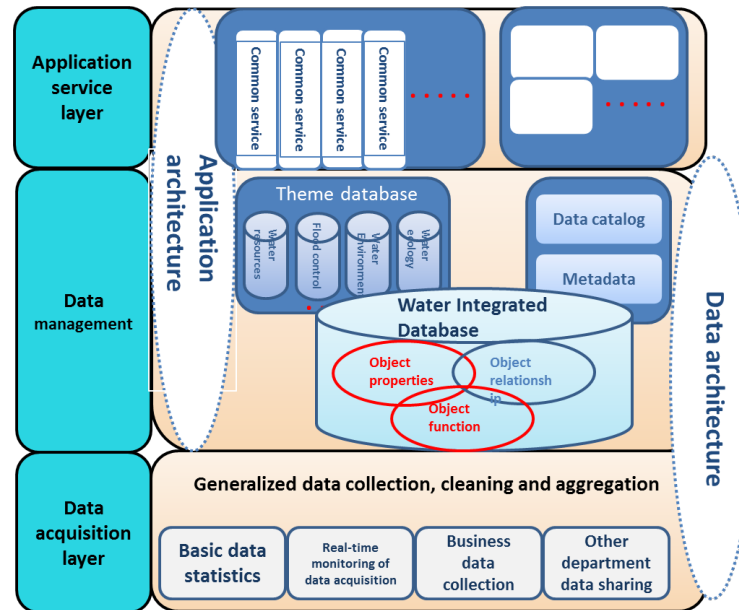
Application service layer

Common service

Common service

Common service

Common service

......

......

Application architecture

Data management

Theme database

Water resources

Flood control

Water Environment

Water ecology

Data catalog

Metadata

Water Integrated Database

Object properties

Object relationship

Object function

Data architecture

Data acquisition layer

Generalized data collection, cleaning and aggregation

Basic data statistics

Real-time monitoring of data acquisition

Business data collection

Other department data sharing